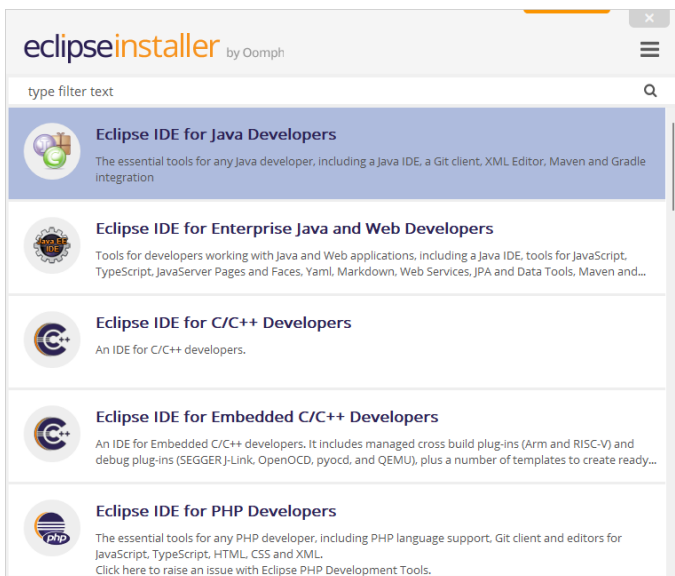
eclipseinstaller by Oomph

type filter text

Eclipse IDE for Java Developers
The essential tools for any Java developer, including a Java IDE, a Git client, XML Editor, Maven and Gradle integration

Eclipse IDE for Enterprise Java and Web Developers
Tools for developers working with Java and Web applications, including a Java IDE, tools for JavaScript, TypeScript, JavaServer Pages and Faces, Yaml, Markdown, Web Services, JPA and Data Tools, Maven and...

Eclipse IDE for C/C++ Developers
An IDE for C/C++ developers.

Eclipse IDE for Embedded C/C++ Developers
An IDE for Embedded C/C++ developers. It includes managed cross build plug-ins (Arm and RISC-V) and debug plug-ins (SEGGER J-Link, OpenOCD, pyocd, and QEMU), plus a number of templates to create ready...

Eclipse IDE for PHP Developers
The essential tools for any PHP developer, including PHP language support, Git client and editors for JavaScript, TypeScript, HTML, CSS and XML.
Click here to raise an issue with Eclipse PHP Development Tools.